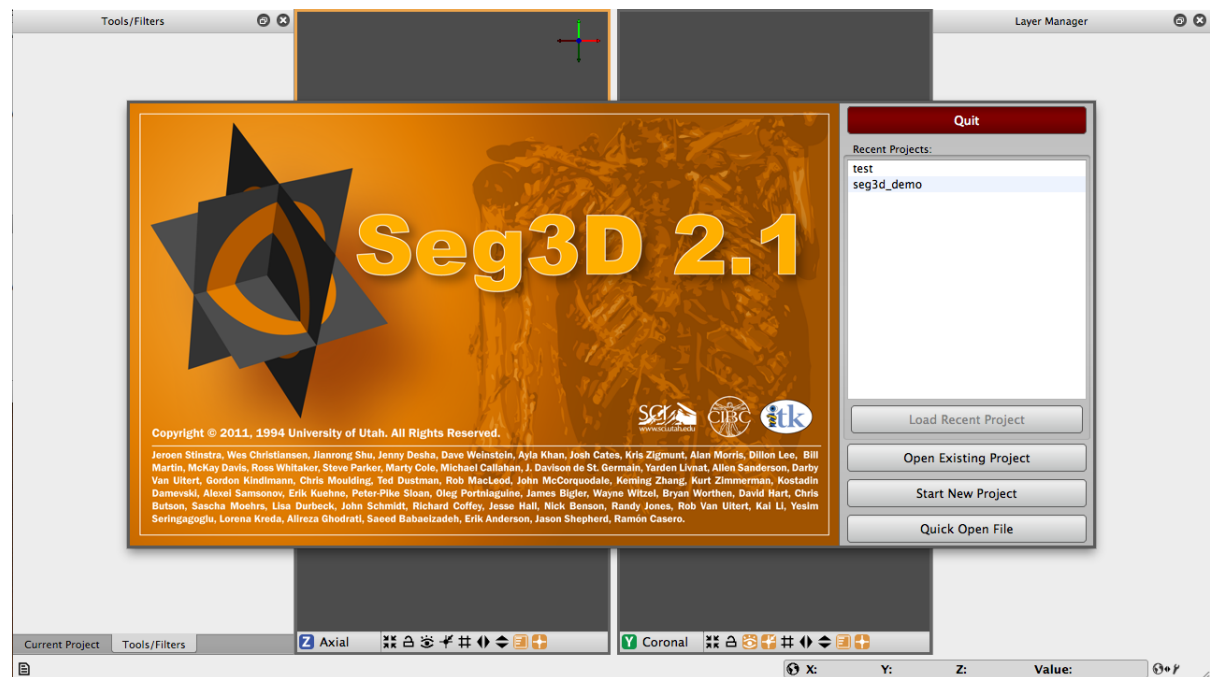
Tools/Filters

Layer Manager

Seg3D 2.1

Copyright © 2011, 1994 University of Utah. All Rights Reserved.

SCI www.sci.utah.edu CIBC itk

Jeroen Stinstra, Wes Christiansen, Jianrong Shu, Jenny Desha, Dave Weinstein, Ayla Khan, Josh Cates, Kris Zigmunt, Alan Morris, Dillon Lee, Bill Martin, McKay Davis, Ross Whitaker, Steve Parker, Marty Cole, Michael Callahan, J. Davison de St. Germain, Yarden Livnat, Allen Sanderson, Darby Van Uitert, Gordon Kindlmann, Chris Moulding, Ted Dustman, Rob MacLeod, John McCorquodale, Keming Zhang, Kurt Zimmerman, Kostadin Damevski, Alexei Samsonov, Erik Kuehne, Peter-Pike Sloan, Oleg Portniaguine, James Bigler, Wayne Witzel, Bryan Worthen, David Hart, Chris Butson, Sascha Moehrs, Lisa Durbeck, John Schmidt, Richard Coffey, Jesse Hall, Nick Benson, Randy Jones, Rob Van Uitert, Kai Li, Yesim Seringagoglu, Lorena Kreda, Alireza Ghodrati, Saeed Babaeizadeh, Erik Anderson, Jason Shepherd, Ramón Casero.

Quit

Recent Projects:

test

seg3d_demo

Load Recent Project

Open Existing Project

Start New Project

Quick Open File

Current Project

Tools/Filters

Z Axial

Y Coronal

X:

Y:

Z:

Value: